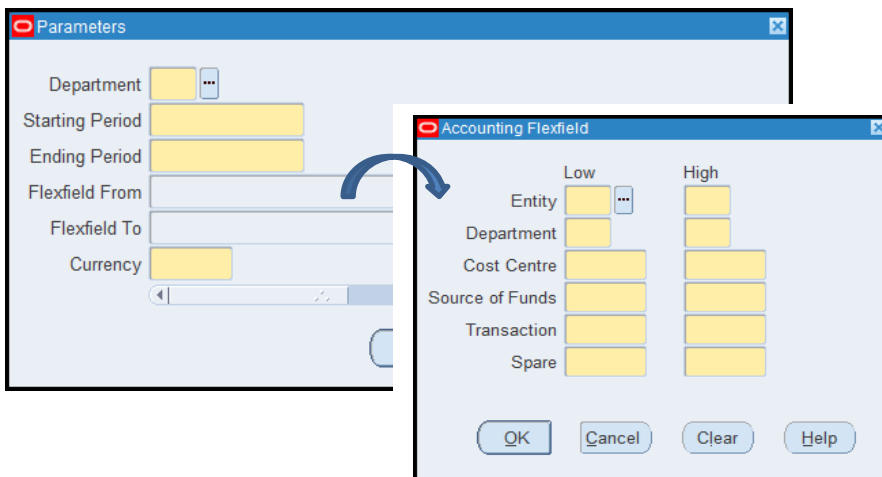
Parameters

Department
Starting Period
Ending Period
Flexfield From
Flexfield To
Currency

Accounting Flexfield

Low
High
Entity
Department
Cost Centre
Source of Funds
Transaction
Spare

OK
Cancel
Clear
Help